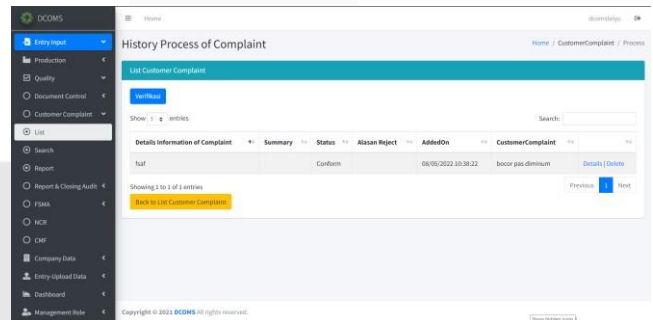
DCOMS

Entry Input
Production
Quality
Document Control
Customer Complaint
List
Search
Report
Report & Closing Audit
FSMA
NCR
CMF
Company Data
Entry-Upload Data
Dashboard
Management Role

Home

dcomsdelyo

History Process of Complaint

Home / CustomerComplaint / Process

List Customer Complaint

Verifikasi

Show 5 entries

Search:

| Details Information of Complaint | Summary | Status | Alasan Reject | AddedOn | CustomerComplaint | |
|---|---|---|---|---|---|---|
| fsaf | | Conform | | 08/05/2022 10:38:22 | bocor pas diminum | Details \| Delete |

Showing 1 to 1 of 1 entries

Previous 1 Next

Back to List Customer Complaint

Copyright © 2021 DCOMS All rights reserved.

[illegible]